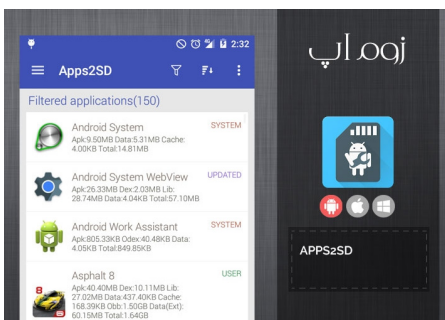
2:32

Apps2SD

Filtered applications(150)

Android System
SYSTEM
Apk:9.50MB Data:5.31MB Cache: 4.00KB Total:14.81MB

Android System WebView
UPDATED
Apk:26.33MB Dex:2.03MB Lib: 28.74MB Data:4.04KB Total:57.10MB

Android Work Assistant
SYSTEM
Apk:805.33KB Odex:40.48KB Data: 4.05KB Total:849.85KB

Asphalt 8
USER
Apk:40.40MB Dex:10.11MB Lib: 27.02MB Data:437.40KB Cache: 168.39KB Obb:1.50GB Data(Ext): 60.15MB Total:1.64GB

زوم اپ

APPS2SD